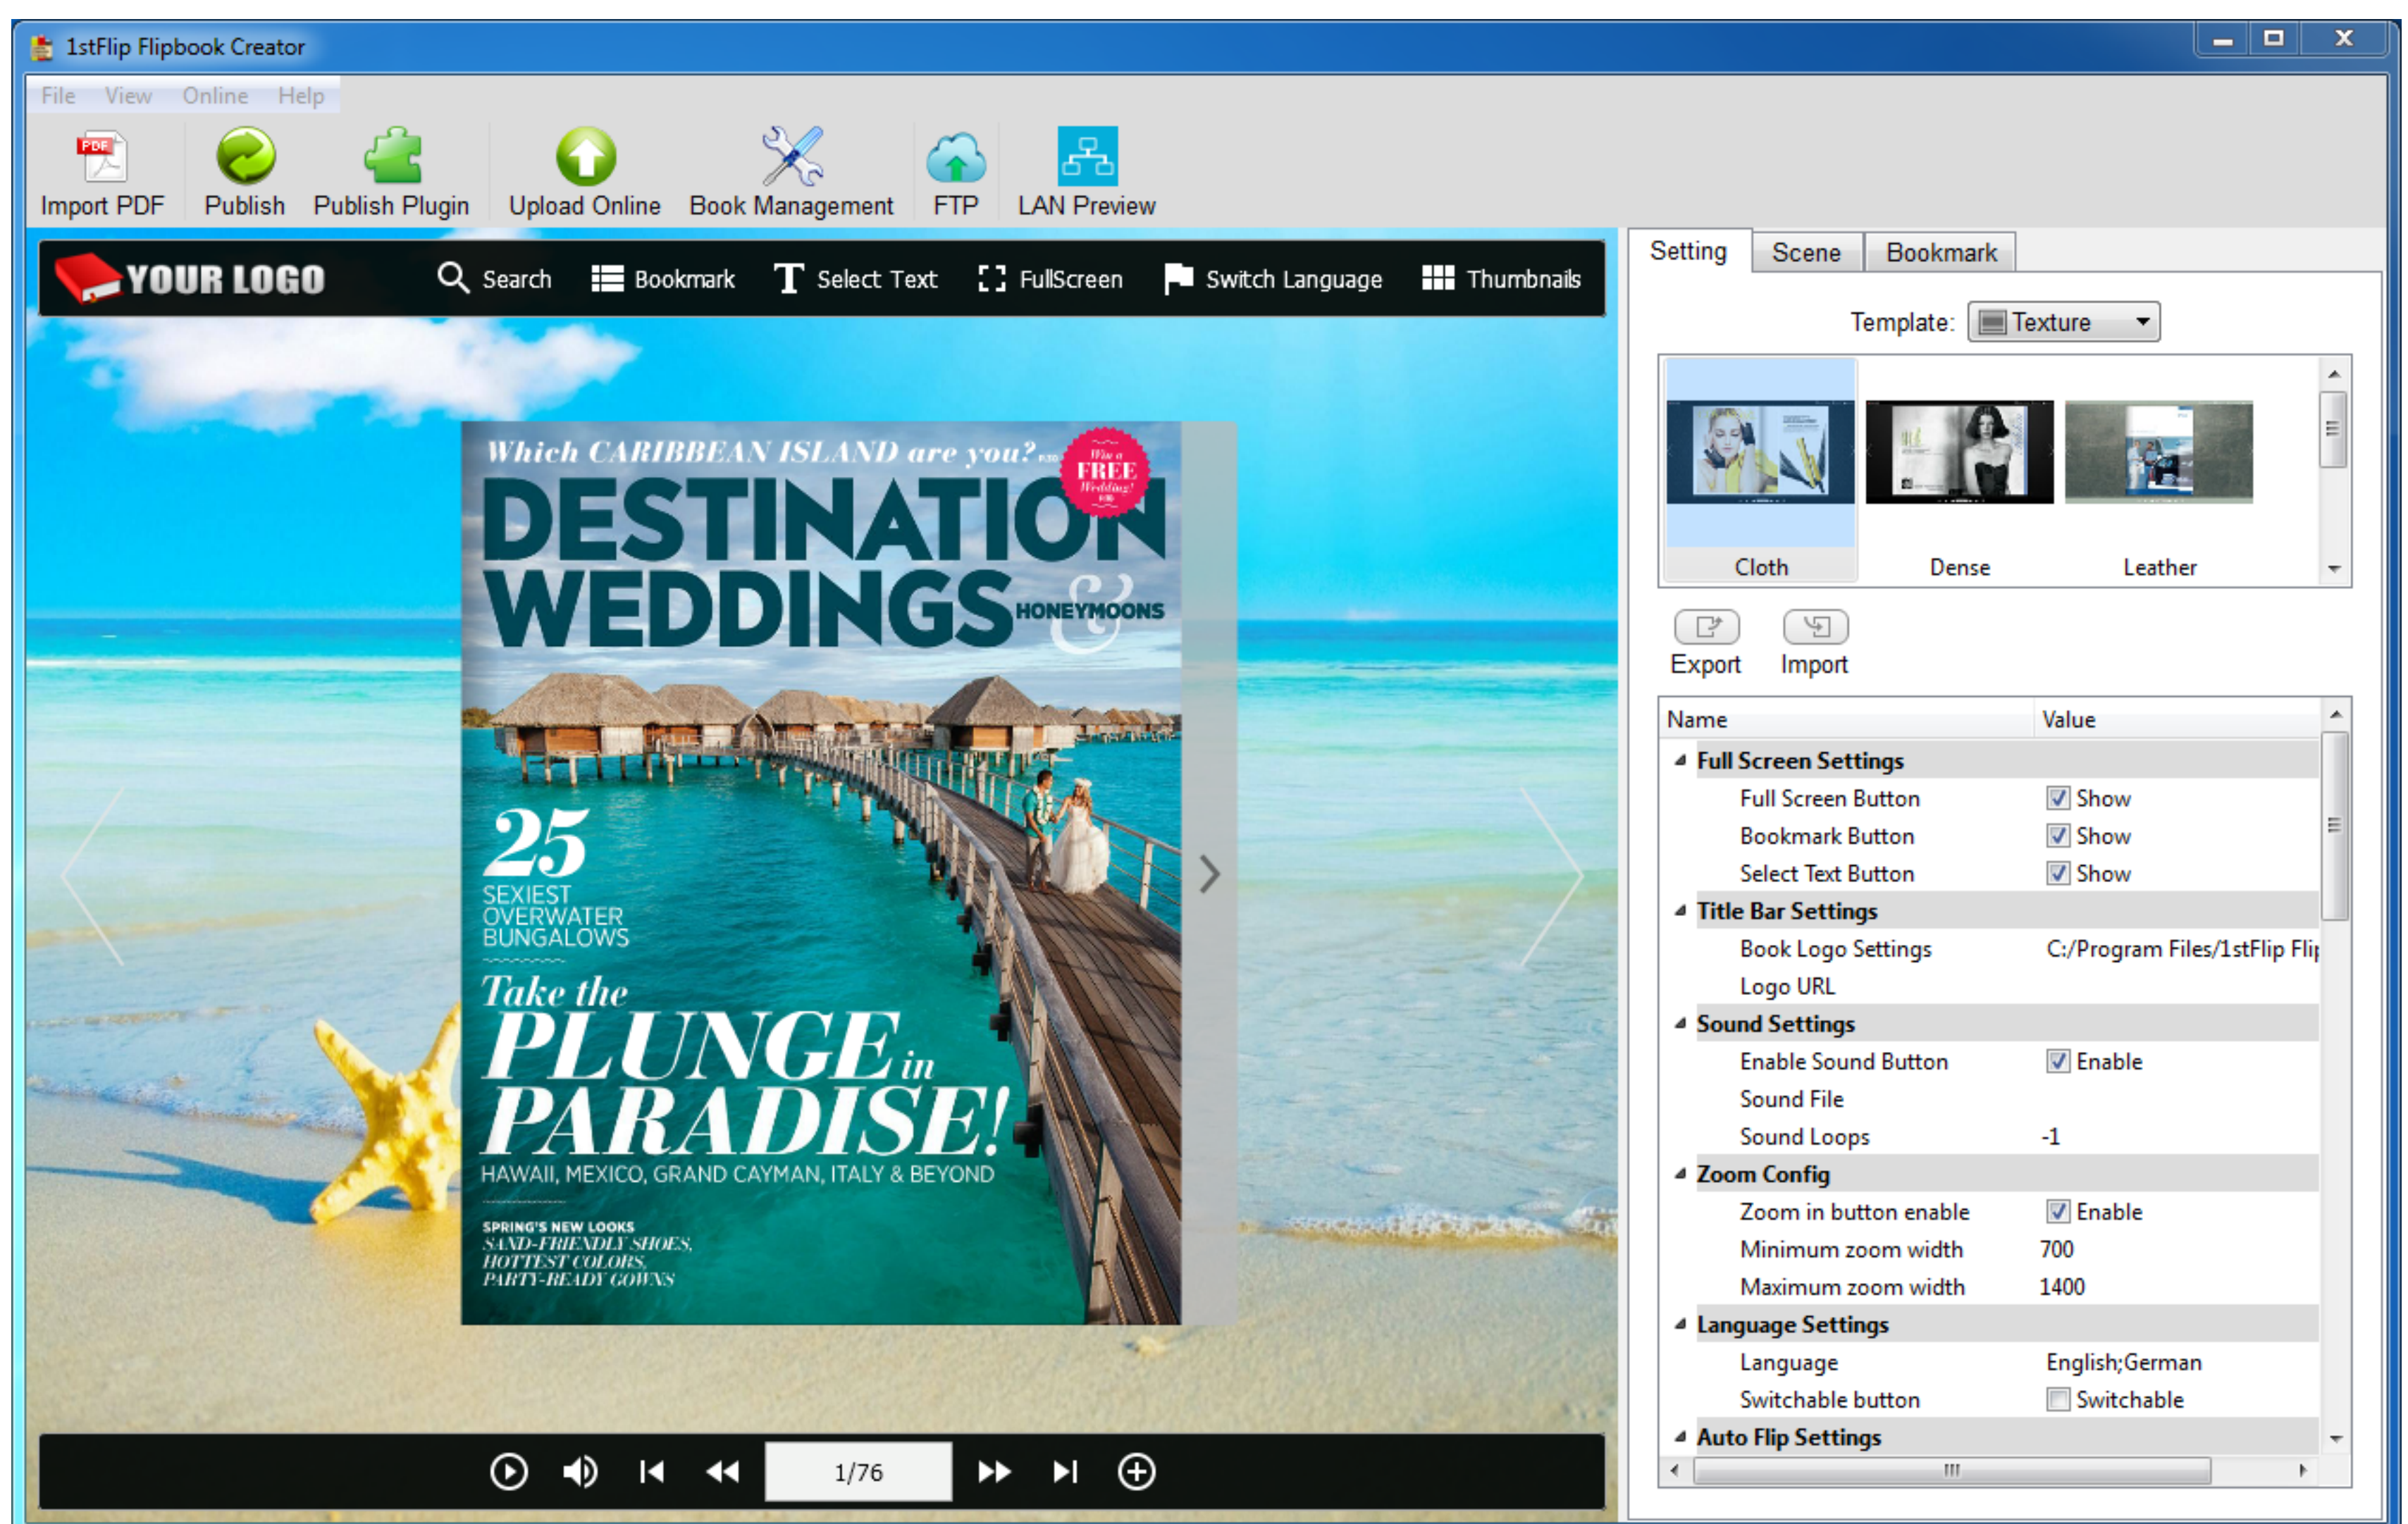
1stFlip Flipbook Creator

File View Online Help

Import PDF Publish Publish Plugin Upload Online Book Management FTP LAN Preview

YOUR LOGO Search Bookmark Select Text FullScreen Switch Language Thumbnails

Which CARIBBEAN ISLAND are you?

Win a FREE Wedding!

DESTINATION WEDDINGS & HONEYMOONS

25 SEXIEST OVERWATER BUNGALOWS

Take the PLUNGE in PARADISE!

HAWAII, MEXICO, GRAND CAYMAN, ITALY & BEYOND

SPRING'S NEW LOOKS
SAND-FRIENDLY SHOES, HOTTEST COLORS, PARTY-READY GOWNS

1/76

Setting Scene Bookmark

Template: Texture

Cloth Dense Leather

Export Import

| Name | Value |
|---|---|
| Full Screen Settings | |
| Full Screen Button | Show |
| Bookmark Button | Show |
| Select Text Button | Show |
| Title Bar Settings | |
| Book Logo Settings | C:/Program Files/1stFlip Flip |
| Logo URL | |
| Sound Settings | |
| Enable Sound Button | Enable |
| Sound File | |
| Sound Loops | -1 |
| Zoom Config | |
| Zoom in button enable | Enable |
| Minimum zoom width | 700 |
| Maximum zoom width | 1400 |
| Language Settings | |
| Language | English;German |
| Switchable button | Switchable |
| Auto Flip Settings | |